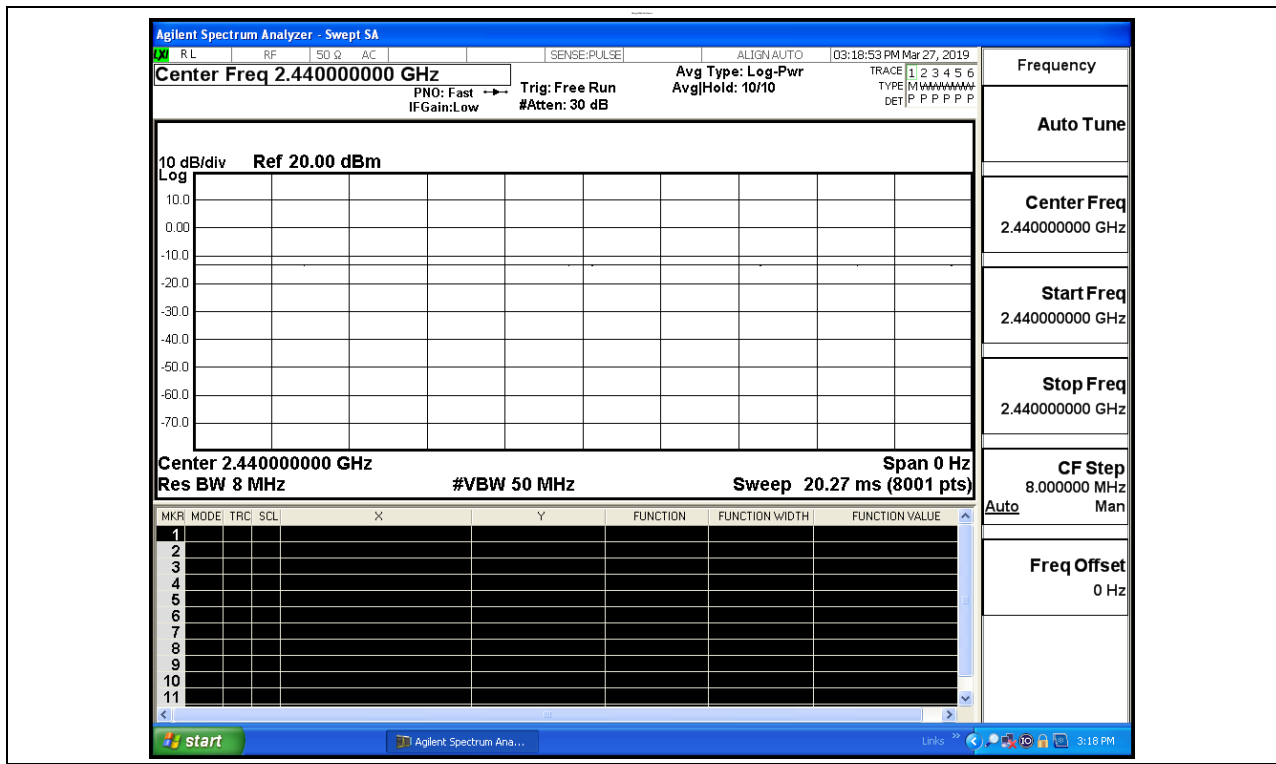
Agilent Spectrum Analyzer - Swept SA

RL RF 50 Ω AC SENSE:PULSE ALIGN AUTO 03:18:53 PM Mar 27, 2019

Center Freq 2.440000000 GHz

PNO: Fast IFGain:Low

Trig: Free Run #Atten: 30 dB

Avg Type: Log-Pwr Avg|Hold: 10/10

TRACE 1 2 3 4 5 6 TYPE M WWWWW DET P P P P P P

Frequency

Auto Tune

Center Freq 2.440000000 GHz

Start Freq 2.440000000 GHz

Stop Freq 2.440000000 GHz

CF Step 8.000000 MHz Auto Man

Freq Offset 0 Hz

10 dB/div Ref 20.00 dBm
Log

10.0
0.00
-10.0
-20.0
-30.0
-40.0
-50.0
-60.0
-70.0

Center 2.440000000 GHz Span 0 Hz
Res BW 8 MHz #VBW 50 MHz Sweep 20.27 ms (8001 pts)

| MKR | MODE | TRC | SCL | X | Y | FUNCTION | FUNCTION WIDTH | FUNCTION VALUE |
|---|---|---|---|---|---|---|---|---|
| 1 | | | | | | | | |
| 2 | | | | | | | | |
| 3 | | | | | | | | |
| 4 | | | | | | | | |
| 5 | | | | | | | | |
| 6 | | | | | | | | |
| 7 | | | | | | | | |
| 8 | | | | | | | | |
| 9 | | | | | | | | |
| 10 | | | | | | | | |
| 11 | | | | | | | | |

start Agilent Spectrum Ana... Links 3:18 PM